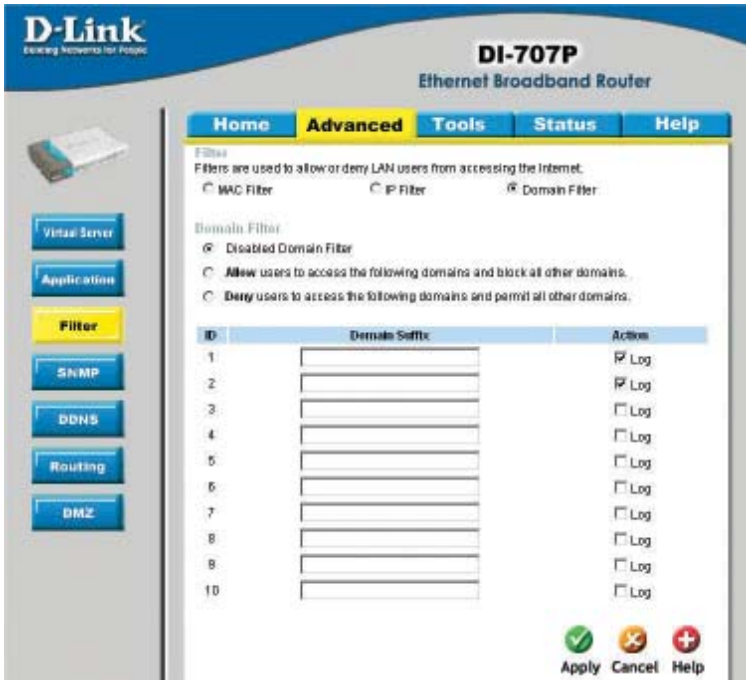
D-Link
Building Networks for People

DI-707P
Ethernet Broadband Router

Home | Advanced | Tools | Status | Help

Virtual Server
Application
Filter
SNMP
DDNS
Routing
DMZ

Filters
Filters are used to allow or deny LAN users from accessing the Internet.
MAC Filter
IP Filter
Domain Filter

Domain Filter
Disabled Domain Filter
Allow users to access the following domains and block all other domains.
Deny users to access the following domains and permit all other domains.

| ID | Domain Suffix | Action |
|---|---|---|
| 1 | | Log |
| 2 | | Log |
| 3 | | Log |
| 4 | | Log |
| 5 | | Log |
| 6 | | Log |
| 7 | | Log |
| 8 | | Log |
| 9 | | Log |
| 10 | | Log |

Apply Cancel Help